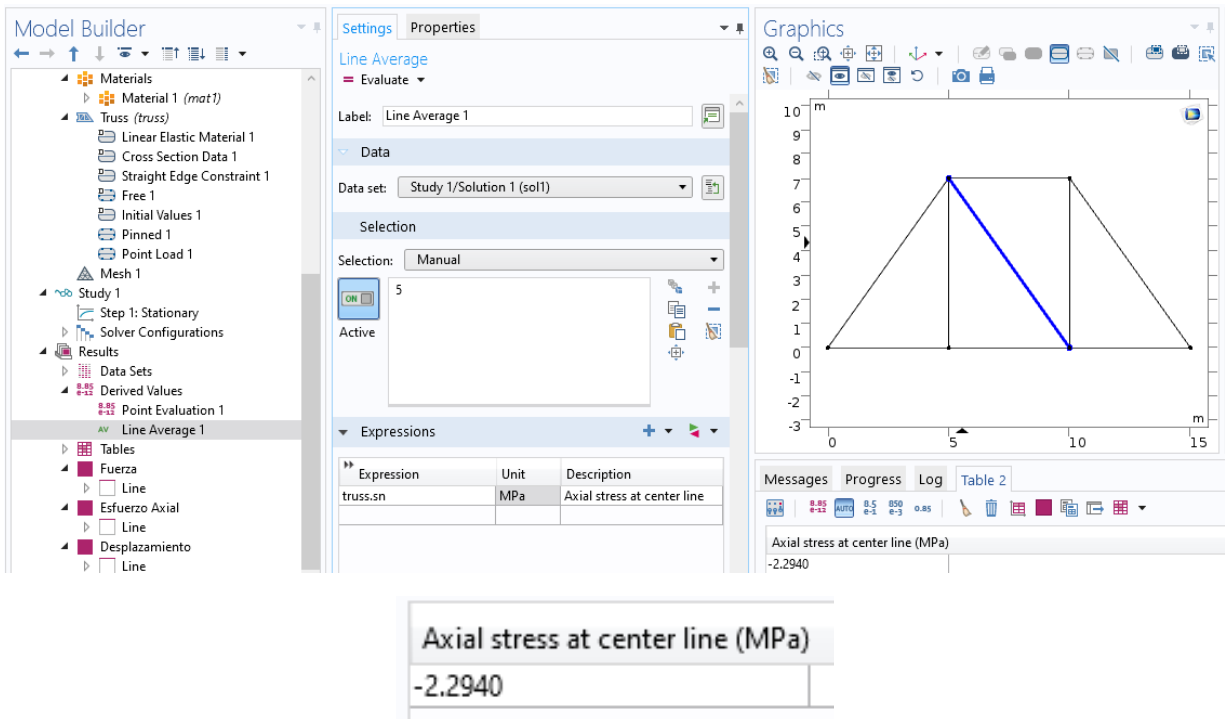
Model Builder

Materials
Material 1 (mat1)
Truss (truss)
Linear Elastic Material 1
Cross Section Data 1
Straight Edge Constraint 1
Free 1
Initial Values 1
Pinned 1
Point Load 1
Mesh 1
Study 1
Step 1: Stationary
Solver Configurations
Results
Data Sets
Derived Values
Point Evaluation 1
Line Average 1
Tables
Fuerza
Line
Esfuerzo Axial
Line
Desplazamiento
Line

Settings Properties

Line Average
Evaluate

Label: Line Average 1

Data

Data set: Study 1/Solution 1 (sol1)

Selection

Selection: Manual

ON
Active
5

Expressions

| Expression | Unit | Description |
|---|---|---|
| truss.sn | MPa | Axial stress at center line |
| | | |

Graphics

m
10
9
8
7
6
5
4
3
2
1
0
-1
-2
-3
0
5
10
15
m

Messages Progress Log Table 2

Axial stress at center line (MPa)
-2.2940

Axial stress at center line (MPa)
-2.2940